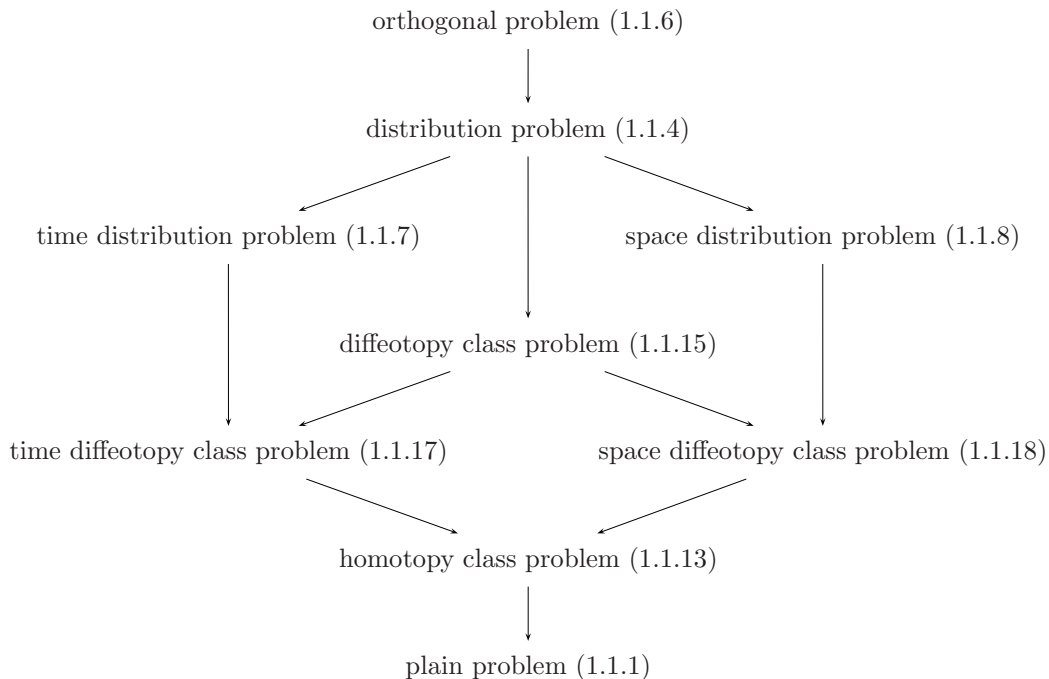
orthogonal problem (1.1.6)

distribution problem (1.1.4)

time distribution problem (1.1.7)

space distribution problem (1.1.8)

diffeotopy class problem (1.1.15)

time diffeotopy class problem (1.1.17)

space diffeotopy class problem (1.1.18)

homotopy class problem (1.1.13)

plain problem (1.1.1)